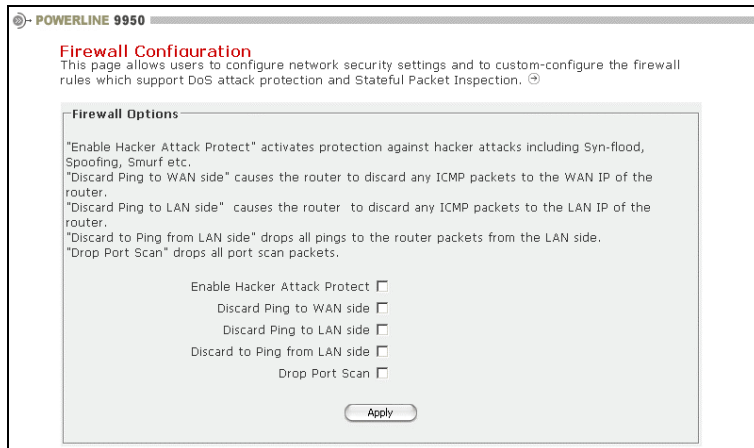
POWERLINE 9950

Firewall Configuration
This page allows users to configure network security settings and to custom-configure the firewall rules which support DoS attack protection and Stateful Packet Inspection.

Firewall Options

"Enable Hacker Attack Protect" activates protection against hacker attacks including Syn-flood, Spoofing, Smurf etc.
"Discard Ping to WAN side" causes the router to discard any ICMP packets to the WAN IP of the router.
"Discard Ping to LAN side" causes the router to discard any ICMP packets to the LAN IP of the router.
"Discard to Ping from LAN side" drops all pings to the router packets from the LAN side.
"Drop Port Scan" drops all port scan packets.

Enable Hacker Attack Protect
Discard Ping to WAN side
Discard Ping to LAN side
Discard to Ping from LAN side
Drop Port Scan

Apply